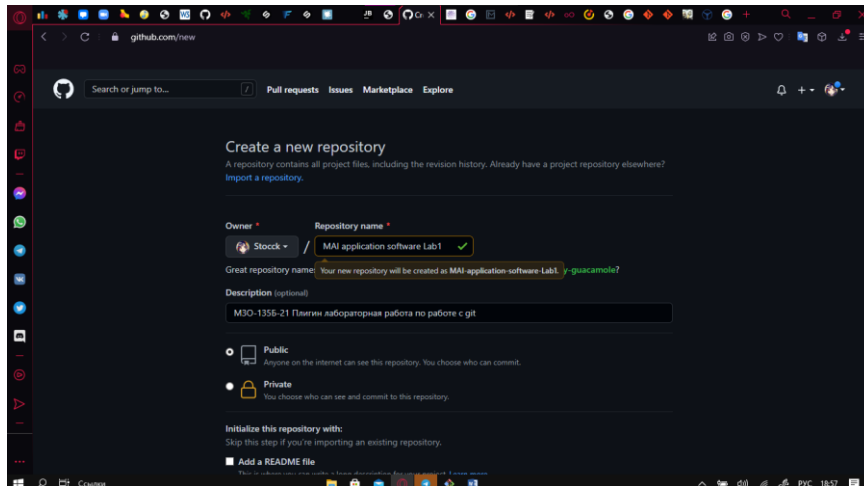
Cr ×

github.com/new

Search or jump to...

/

Pull requests Issues Marketplace Explore

Create a new repository

A repository contains all project files, including the revision history. Already have a project repository elsewhere?

Import a repository.

Owner *

Repository name *

Stocck

/

MAI application software Lab1

Great repository name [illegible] Your new repository will be created as MAI-application-software-Lab1. y-guacamole?

Description (optional)

М3О-135Б-21 Плигин лабораторная работа по работе с git

Public

Anyone on the internet can see this repository. You choose who can commit.

Private

You choose who can see and commit to this repository.

Initialize this repository with:

Skip this step if you're importing an existing repository.

Add a README file

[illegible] Learn more

Ссылки

РУС 18:57